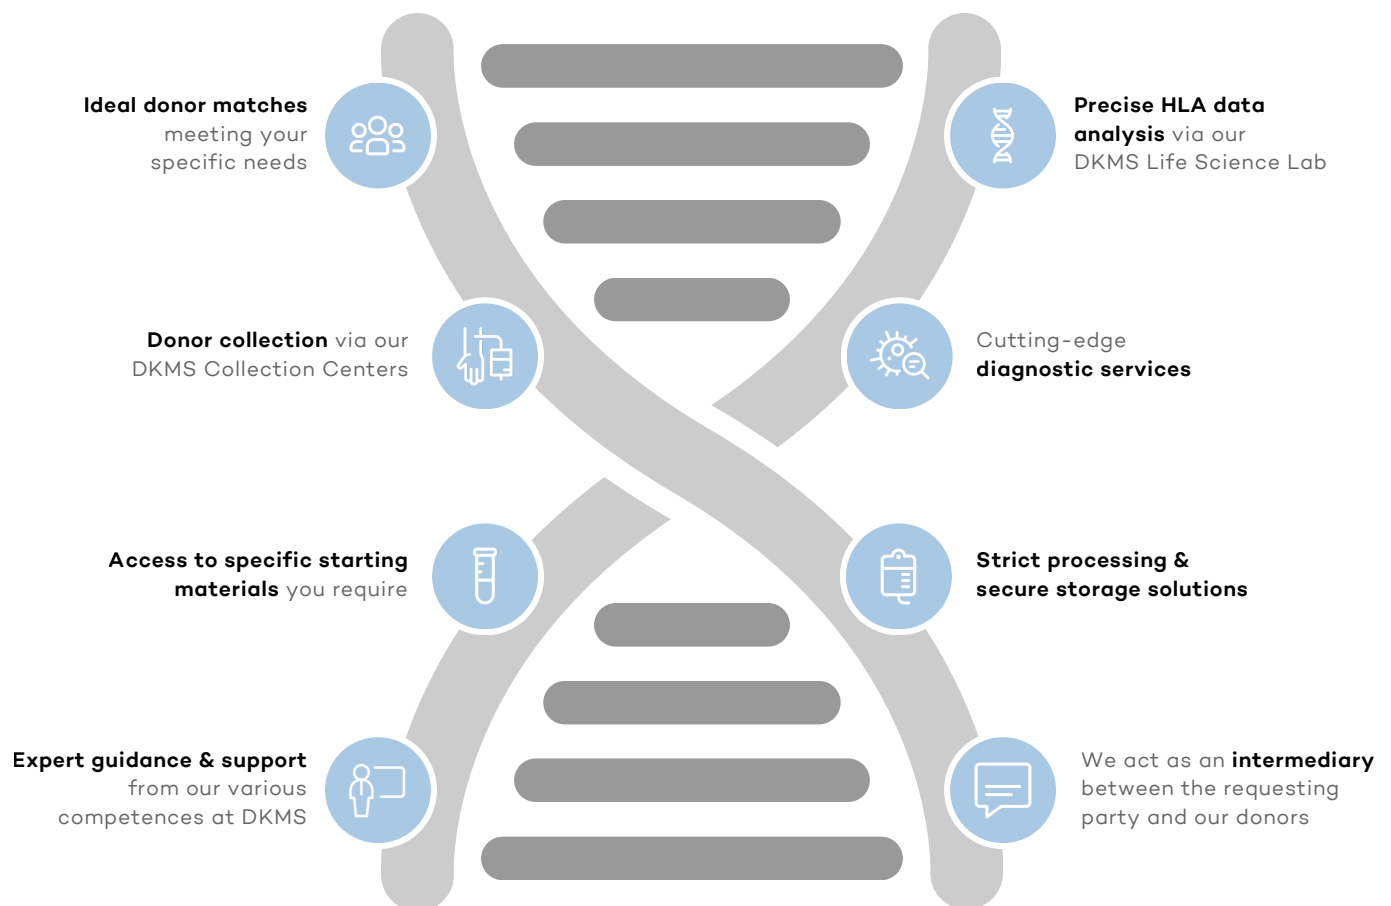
**Ideal donor matches** meeting your specific needs

**Precise HLA data analysis** via our DKMS Life Science Lab

**Donor collection** via our DKMS Collection Centers

Cutting-edge **diagnostic services**

**Access to specific starting materials** you require

**Strict processing & secure storage solutions**

**Expert guidance & support** from our various competences at DKMS

We act as an **intermediary** between the requesting party and our donors